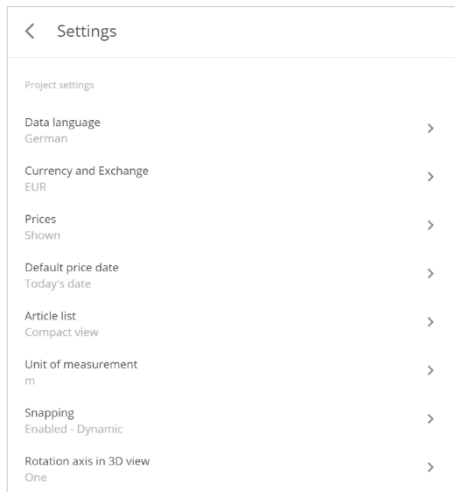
Settings

Project settings

Data language
German

Currency and Exchange
EUR

Prices
Shown

Default price date
Today's date

Article list
Compact view

Unit of measurement
m

Snapping
Enabled - Dynamic

Rotation axis in 3D view
One